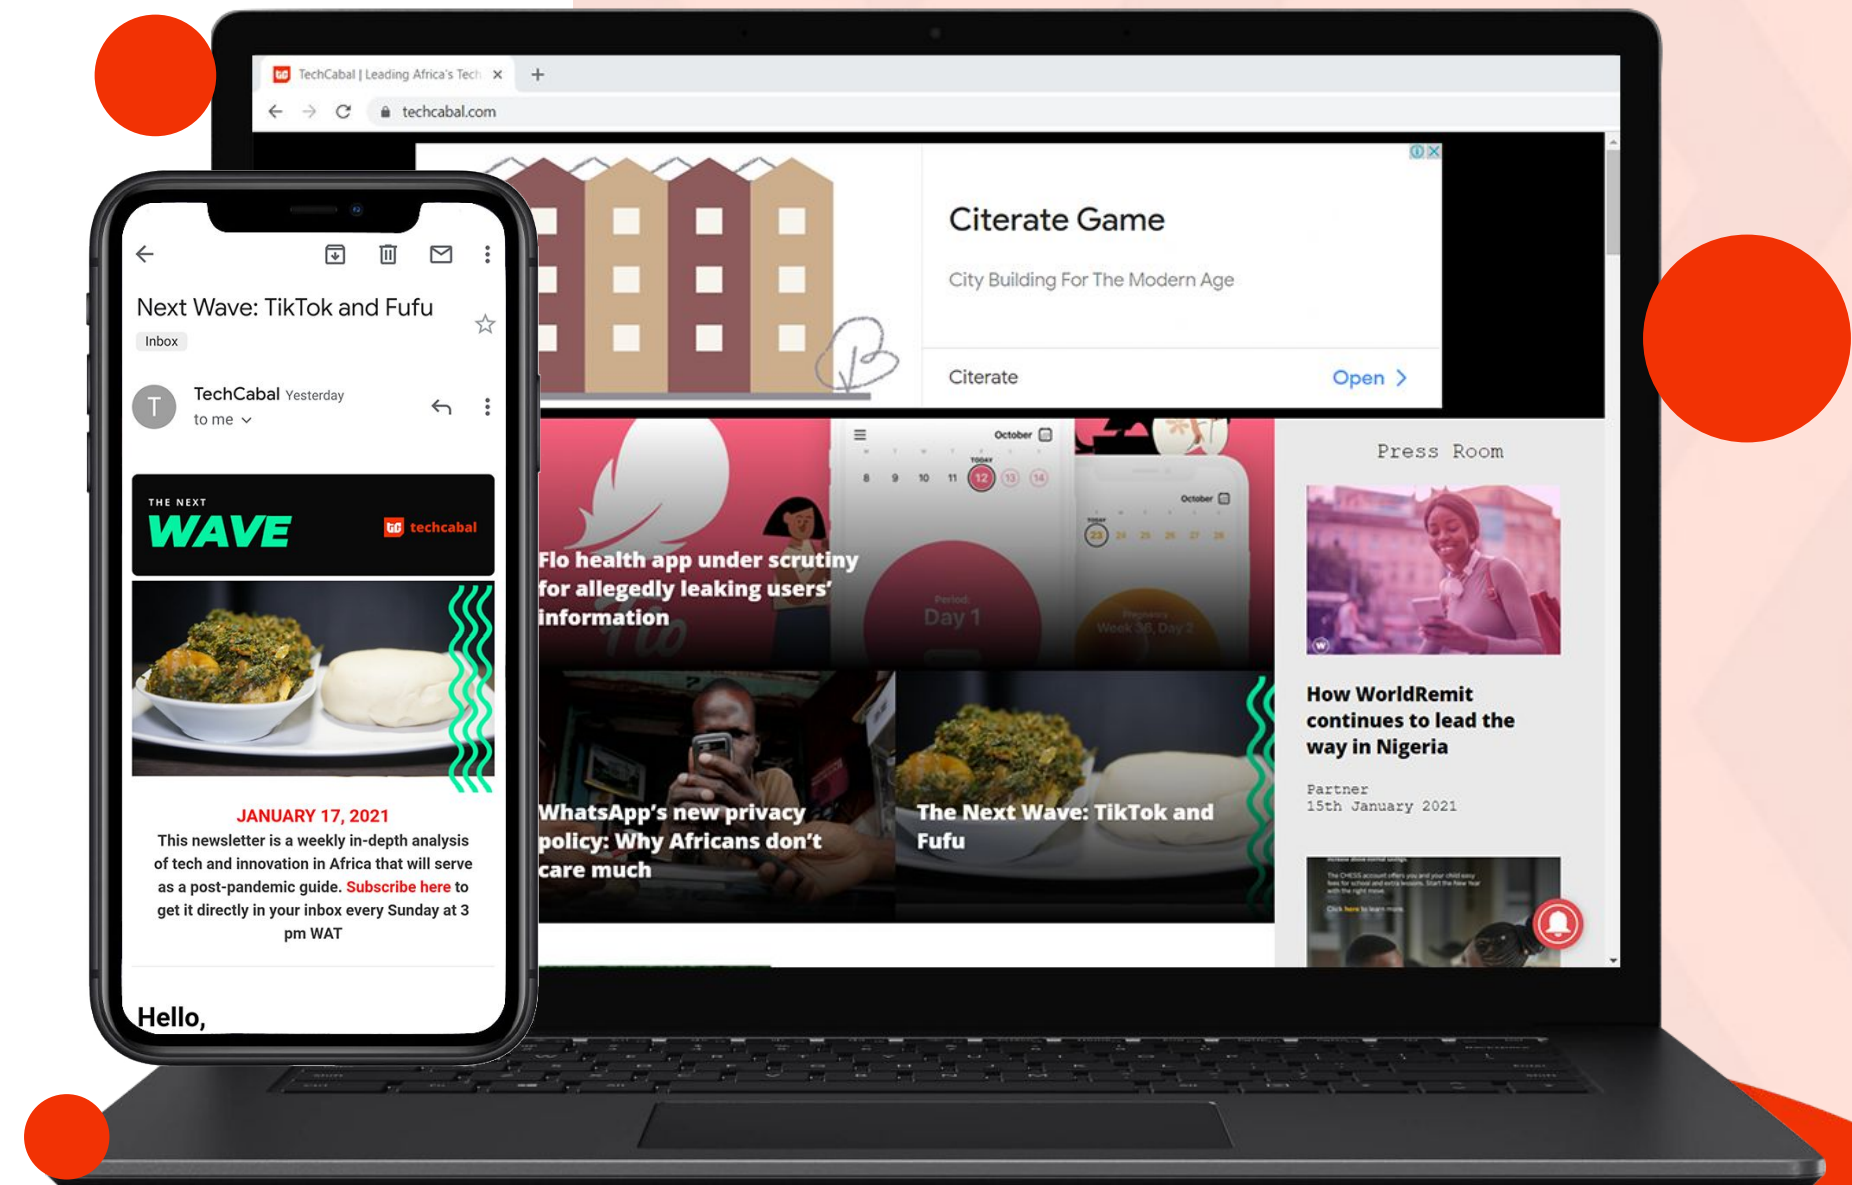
TechCabal | Leading Africa's Tech

techcabal.com

Citerate Game

City Building For The Modern Age

Citerate

Open

Flo health app under scrutiny for allegedly leaking users' information

October

8 9 10 11 12 13 14

Day 1

WhatsApp's new privacy policy: Why Africans don't care much

The Next Wave: TikTok and Fufu

Press Room

How WorldRemit continues to lead the way in Nigeria

Partner
15th January 2021

Next Wave: TikTok and Fufu

Inbox

TechCabal Yesterday
to me

THE NEXT
WAVE
techcabal

JANUARY 17, 2021
This newsletter is a weekly in-depth analysis of tech and innovation in Africa that will serve as a post-pandemic guide. Subscribe here to get it directly in your inbox every Sunday at 3 pm WAT

Hello,